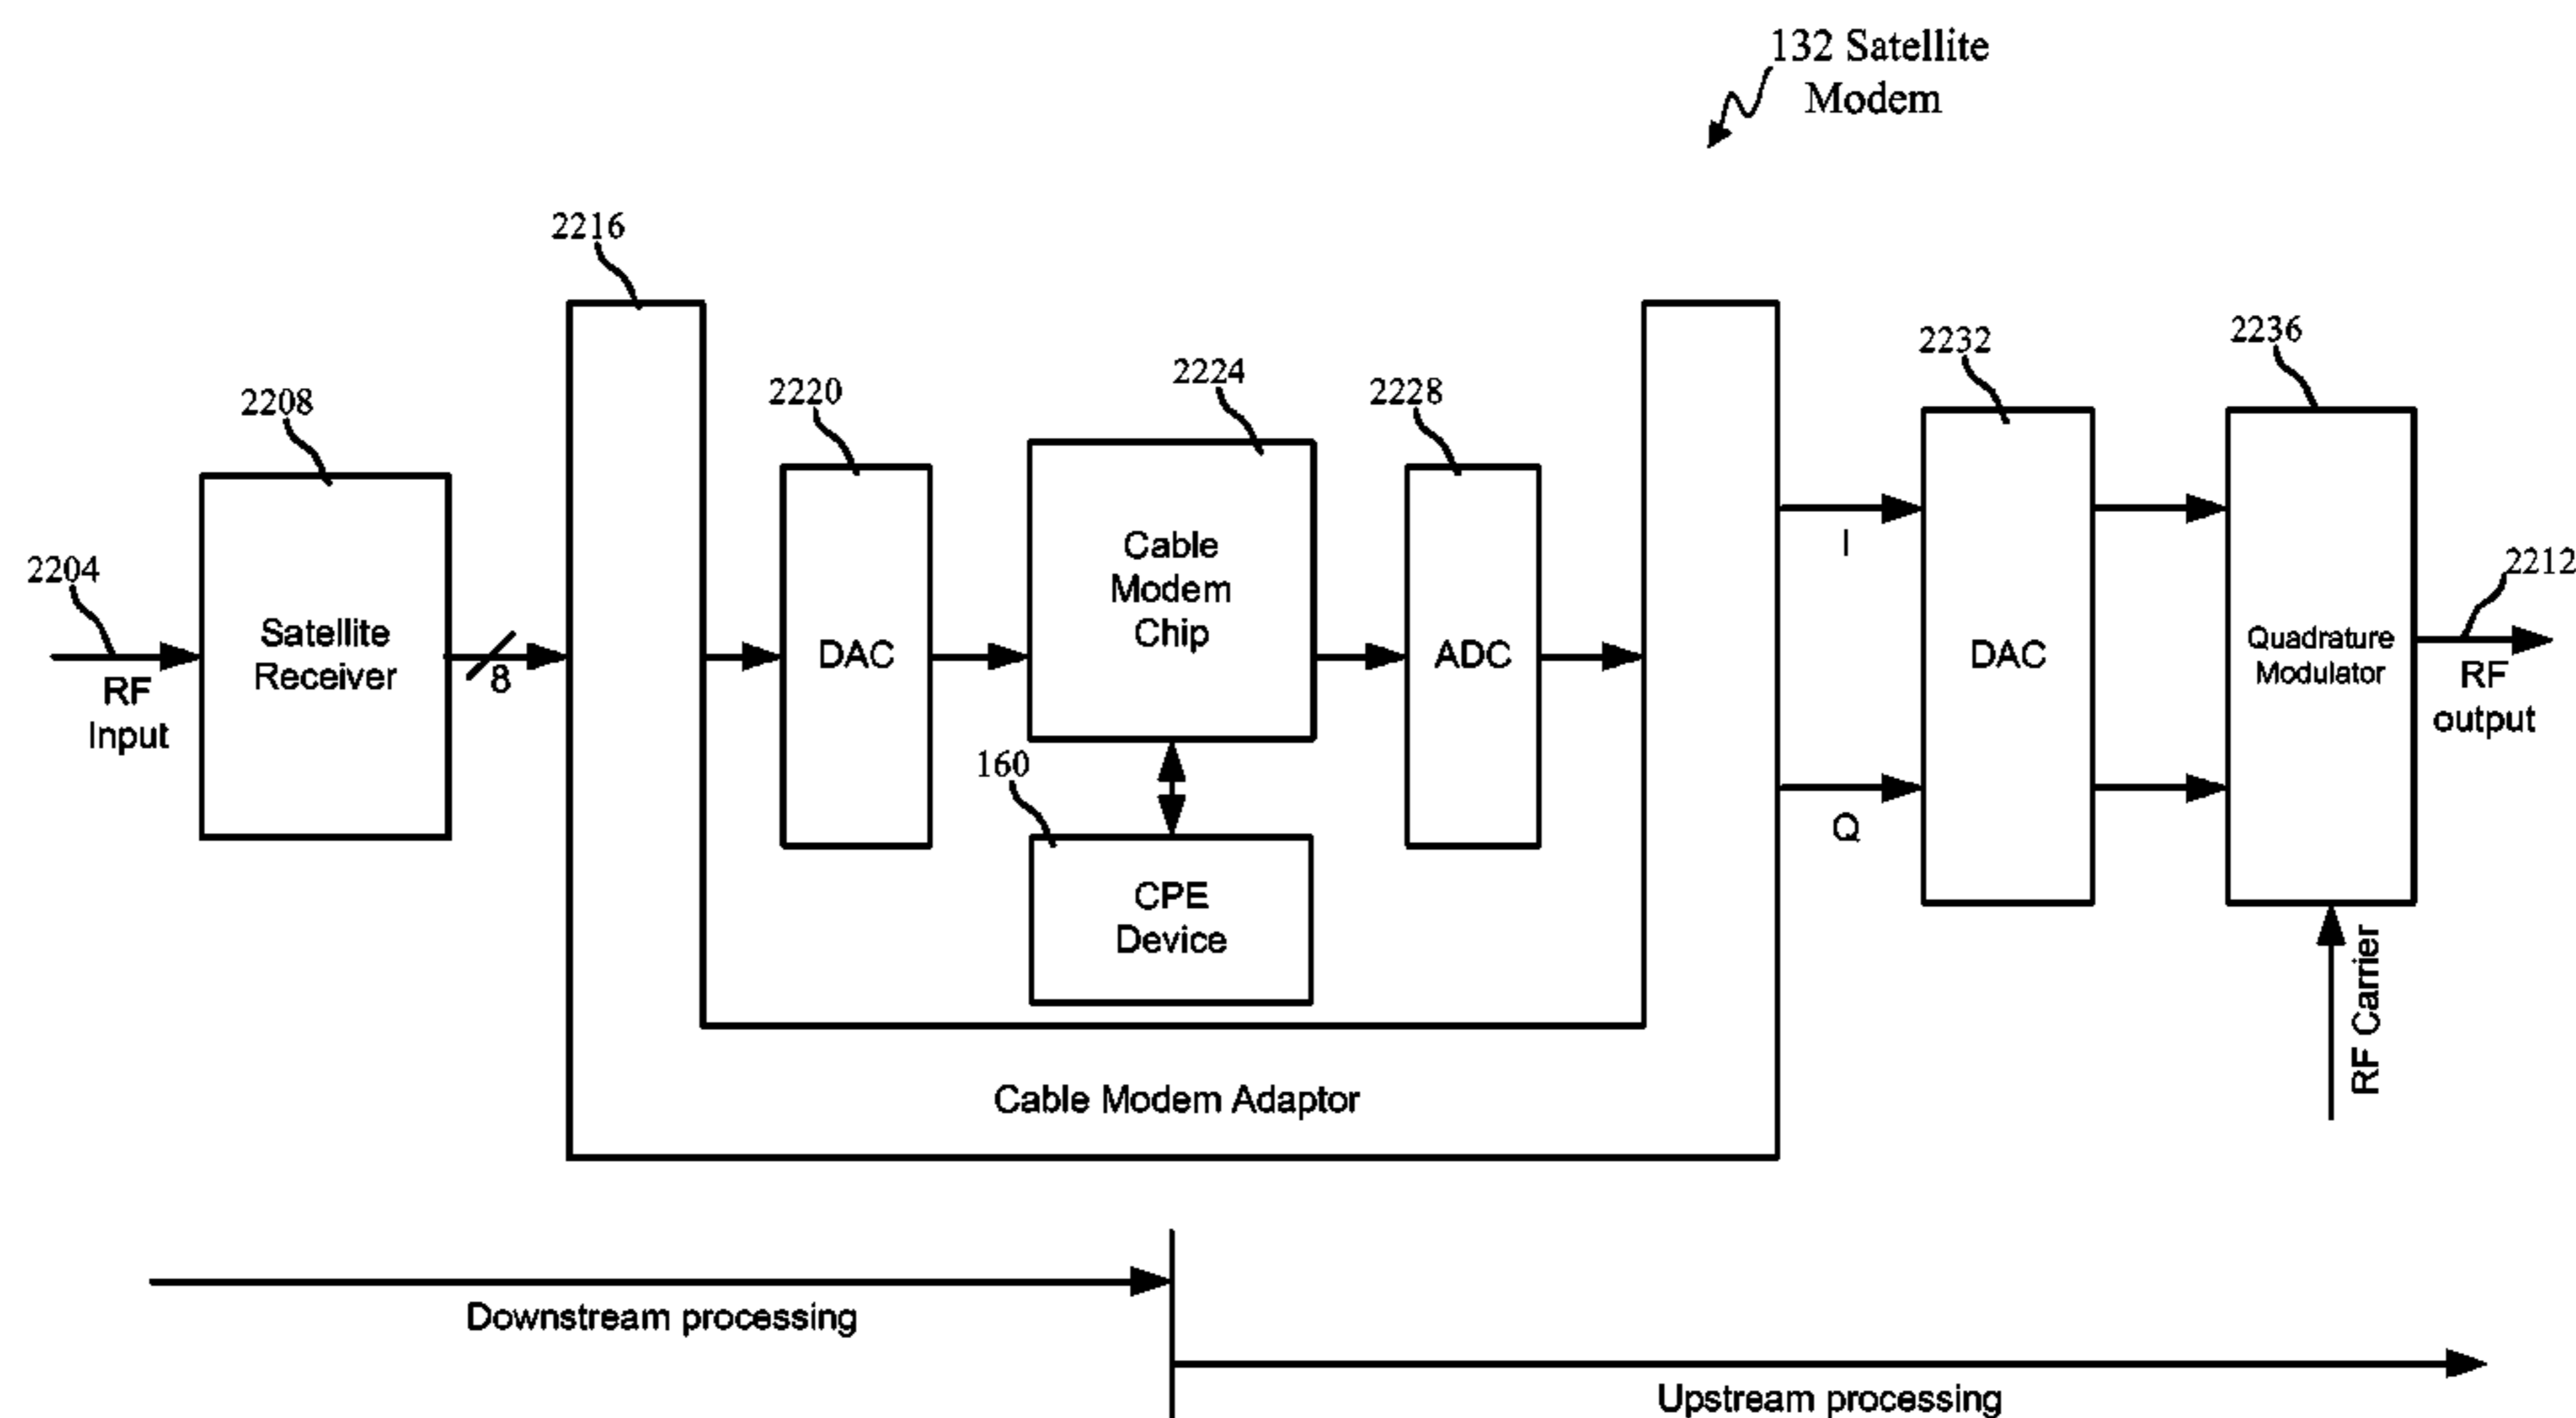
132 Satellite Modem

2216

2208

2220

2224

2228

2232

2236

2204

Satellite Receiver

8

RF Input

DAC

Cable Modem Chip

ADC

I

Q

DAC

Quadrature Modulator

2212

RF output

160

CPE Device

RF Carrier

Cable Modem Adaptor

Downstream processing

Upstream processing